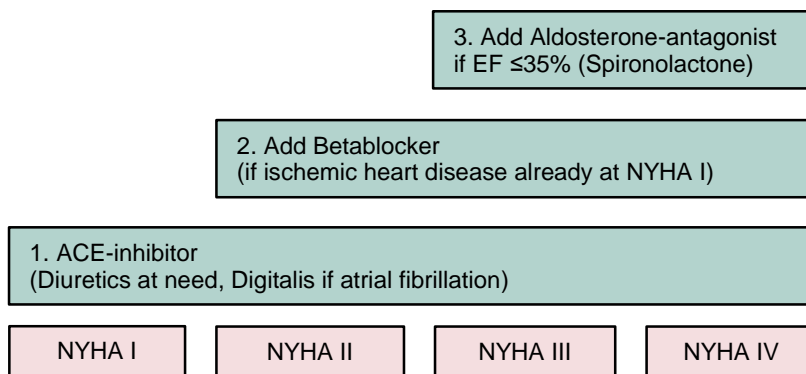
3. Add Aldosterone-antagonist if EF ≤35% (Spironolactone)

2. Add Betablocker (if ischemic heart disease already at NYHA I)

1. ACE-inhibitor (Diuretics at need, Digitalis if atrial fibrillation)

NYHA I

NYHA II

NYHA III

NYHA IV